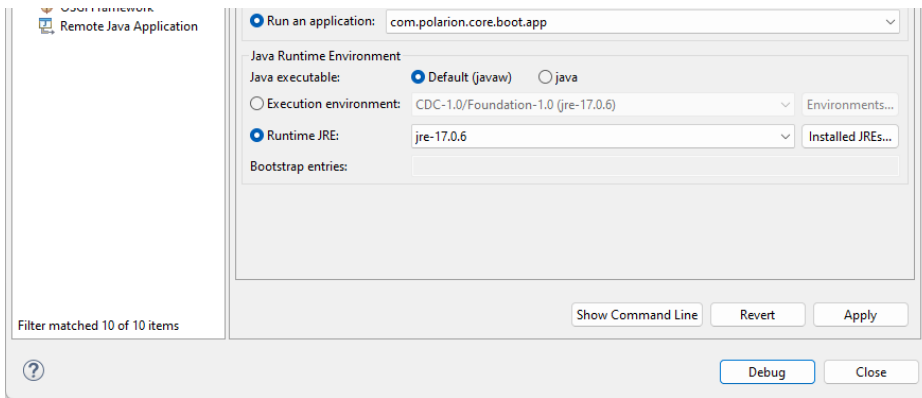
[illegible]
Remote Java Application

Filter matched 10 of 10 items

Run an application: com.polarion.core.boot.app

Java Runtime Environment
Java executable: Default (javaw) java
Execution environment: CDC-1.0/Foundation-1.0 (jre-17.0.6) Environments...
Runtime JRE: jre-17.0.6 Installed JREs...
Bootstrap entries:

Show Command Line Revert Apply

?

Debug Close